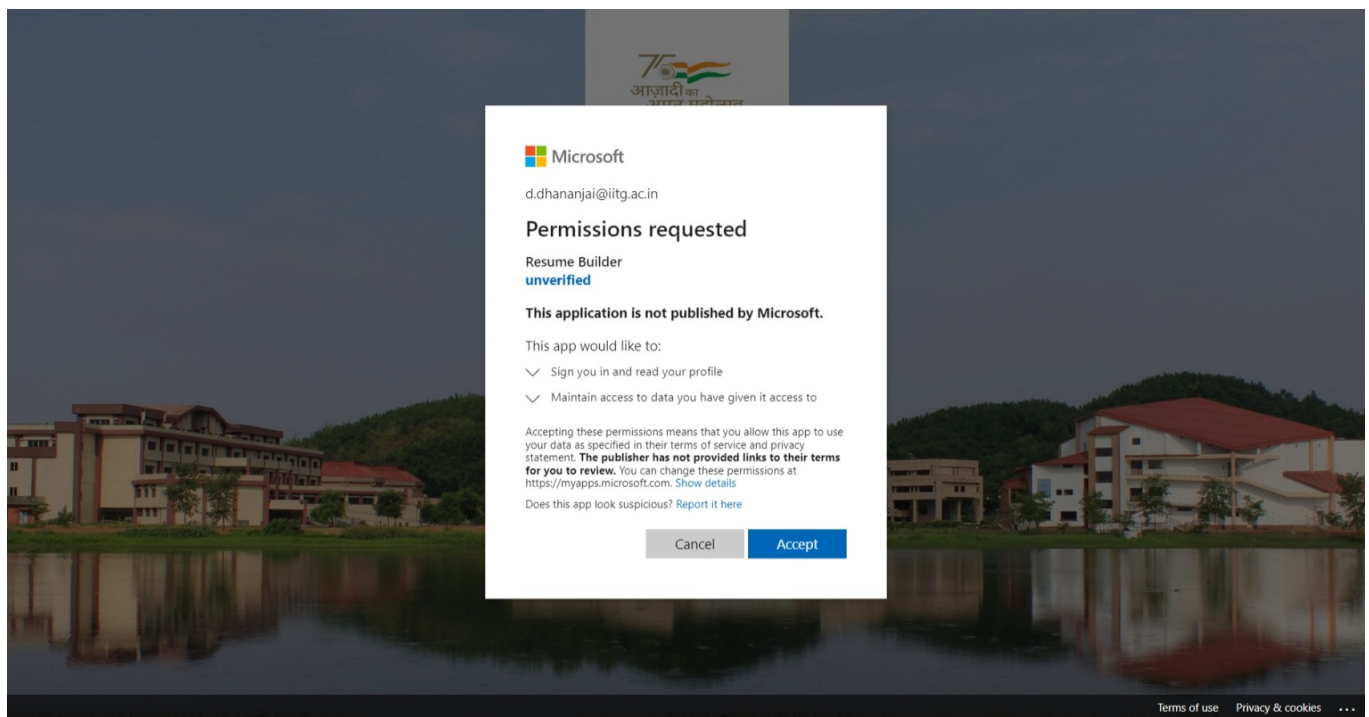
75
आज़ादी का
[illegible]

Microsoft

d.dhananjai@iitg.ac.in

Permissions requested

Resume Builder
unverified

This application is not published by Microsoft.

This app would like to:

Sign you in and read your profile

Maintain access to data you have given it access to

Accepting these permissions means that you allow this app to use your data as specified in their terms of service and privacy statement. **The publisher has not provided links to their terms for you to review.** You can change these permissions at https://myapps.microsoft.com. Show details

Does this app look suspicious? Report it here

Cancel Accept

Terms of use Privacy & cookies ...